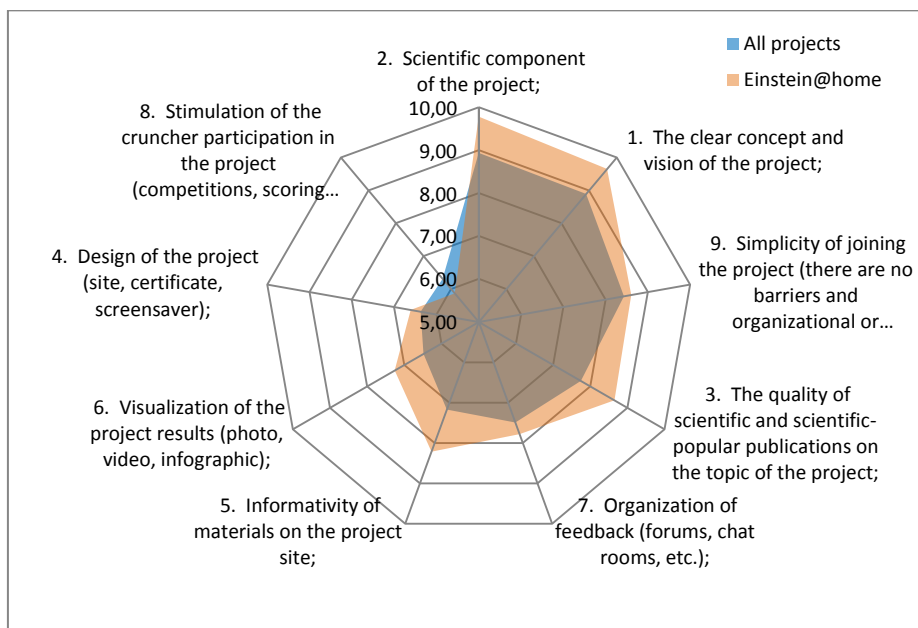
All projects

Einstein@home

2. Scientific component of the project;

1. The clear concept and vision of the project;

9. Simplicity of joining the project (there are no barriers and organizational or…

3. The quality of scientific and scientific-popular publications on the topic of the project;

7. Organization of feedback (forums, chat rooms, etc.);

5. Informativity of materials on the project site;

6. Visualization of the project results (photo, video, infographic);

4. Design of the project (site, certificate, screensaver);

8. Stimulation of the cruncher participation in the project (competitions, scoring…

10,00
9,00
8,00
7,00
6,00
5,00